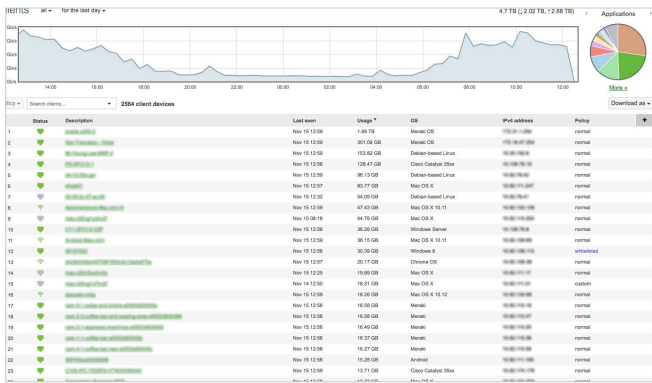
lients all for the last day

4.7 TB (↓2.02 TB, ↑2.68 TB)

Applications

Gb/s
Gb/s
Gb/s
Gb/s
Gb/s

14:00 16:00 18:00 20:00 22:00 00:00 02:00 04:00 06:00 08:00 10:00 12:00

More »

licy Search clients... 2564 client devices

Download as

| | Status | Description | Last seen | Usage | OS | IPv4 address | Policy |
|---|---|---|---|---|---|---|---|
| 1 | | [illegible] | Nov 15 12:58 | 1.99 TB | Meraki OS | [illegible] | normal |
| 2 | | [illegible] | Nov 15 12:58 | 301.09 GB | Meraki OS | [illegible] | normal |
| 3 | | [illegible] | Nov 15 12:59 | 153.82 GB | Debian-based Linux | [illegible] | normal |
| 4 | | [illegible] | Nov 15 12:59 | 128.47 GB | Cisco Catalyst 35xx | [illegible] | normal |
| 5 | | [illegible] | Nov 15 12:59 | 96.13 GB | Debian-based Linux | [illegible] | normal |
| 6 | | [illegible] | Nov 15 12:57 | 83.77 GB | Mac OS X | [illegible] | normal |
| 7 | | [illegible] | Nov 15 12:32 | 64.09 GB | Debian-based Linux | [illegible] | normal |
| 8 | | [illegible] | Nov 15 12:59 | 47.43 GB | Mac OS X 10.11 | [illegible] | normal |
| 9 | | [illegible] | Nov 15 06:18 | 44.76 GB | Mac OS X | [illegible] | normal |
| 10 | | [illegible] | Nov 15 12:58 | 36.29 GB | Windows Server | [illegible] | normal |
| 11 | | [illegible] | Nov 15 12:59 | 36.15 GB | Mac OS X 10.11 | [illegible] | normal |
| 12 | | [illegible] | Nov 15 12:58 | 30.39 GB | Windows 8 | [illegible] | whitelisted |
| 13 | | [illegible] | Nov 15 12:57 | 20.17 GB | Chrome OS | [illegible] | normal |
| 14 | | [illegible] | Nov 15 12:25 | 19.89 GB | Mac OS X | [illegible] | normal |
| 15 | | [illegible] | Nov 14 12:50 | 18.31 GB | Mac OS X | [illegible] | custom |
| 16 | | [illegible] | Nov 15 12:59 | 18.26 GB | Mac OS X 10.12 | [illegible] | normal |
| 17 | | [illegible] | Nov 15 12:58 | 16.58 GB | Meraki | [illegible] | normal |
| 18 | | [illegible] | Nov 15 12:58 | 16.56 GB | Meraki | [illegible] | normal |
| 19 | | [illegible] | Nov 15 12:58 | 16.49 GB | Meraki | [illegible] | normal |
| 20 | | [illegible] | Nov 15 12:58 | 16.37 GB | Meraki | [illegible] | normal |
| 21 | | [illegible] | Nov 15 12:58 | 16.27 GB | Meraki | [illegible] | normal |
| 22 | | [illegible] | Nov 15 12:58 | 15.28 GB | Android | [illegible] | normal |
| 23 | | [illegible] | Nov 15 12:59 | 13.71 GB | Cisco Catalyst 35xx | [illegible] | normal |